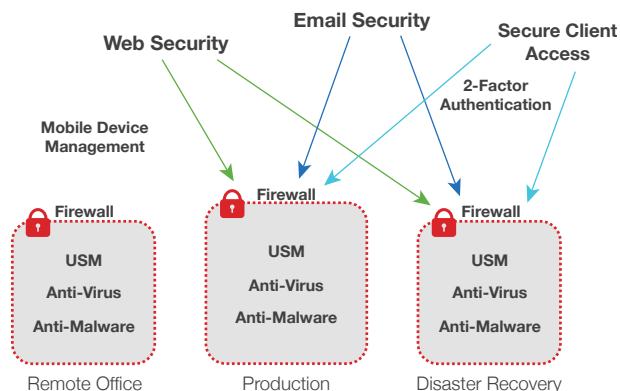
Email Security

Web Security

Secure Client Access

2-Factor Authentication

Mobile Device Management

Firewall

USM

Anti-Virus

Anti-Malware

Remote Office

Firewall

USM

Anti-Virus

Anti-Malware

Production

Firewall

USM

Anti-Virus

Anti-Malware

Disaster Recovery